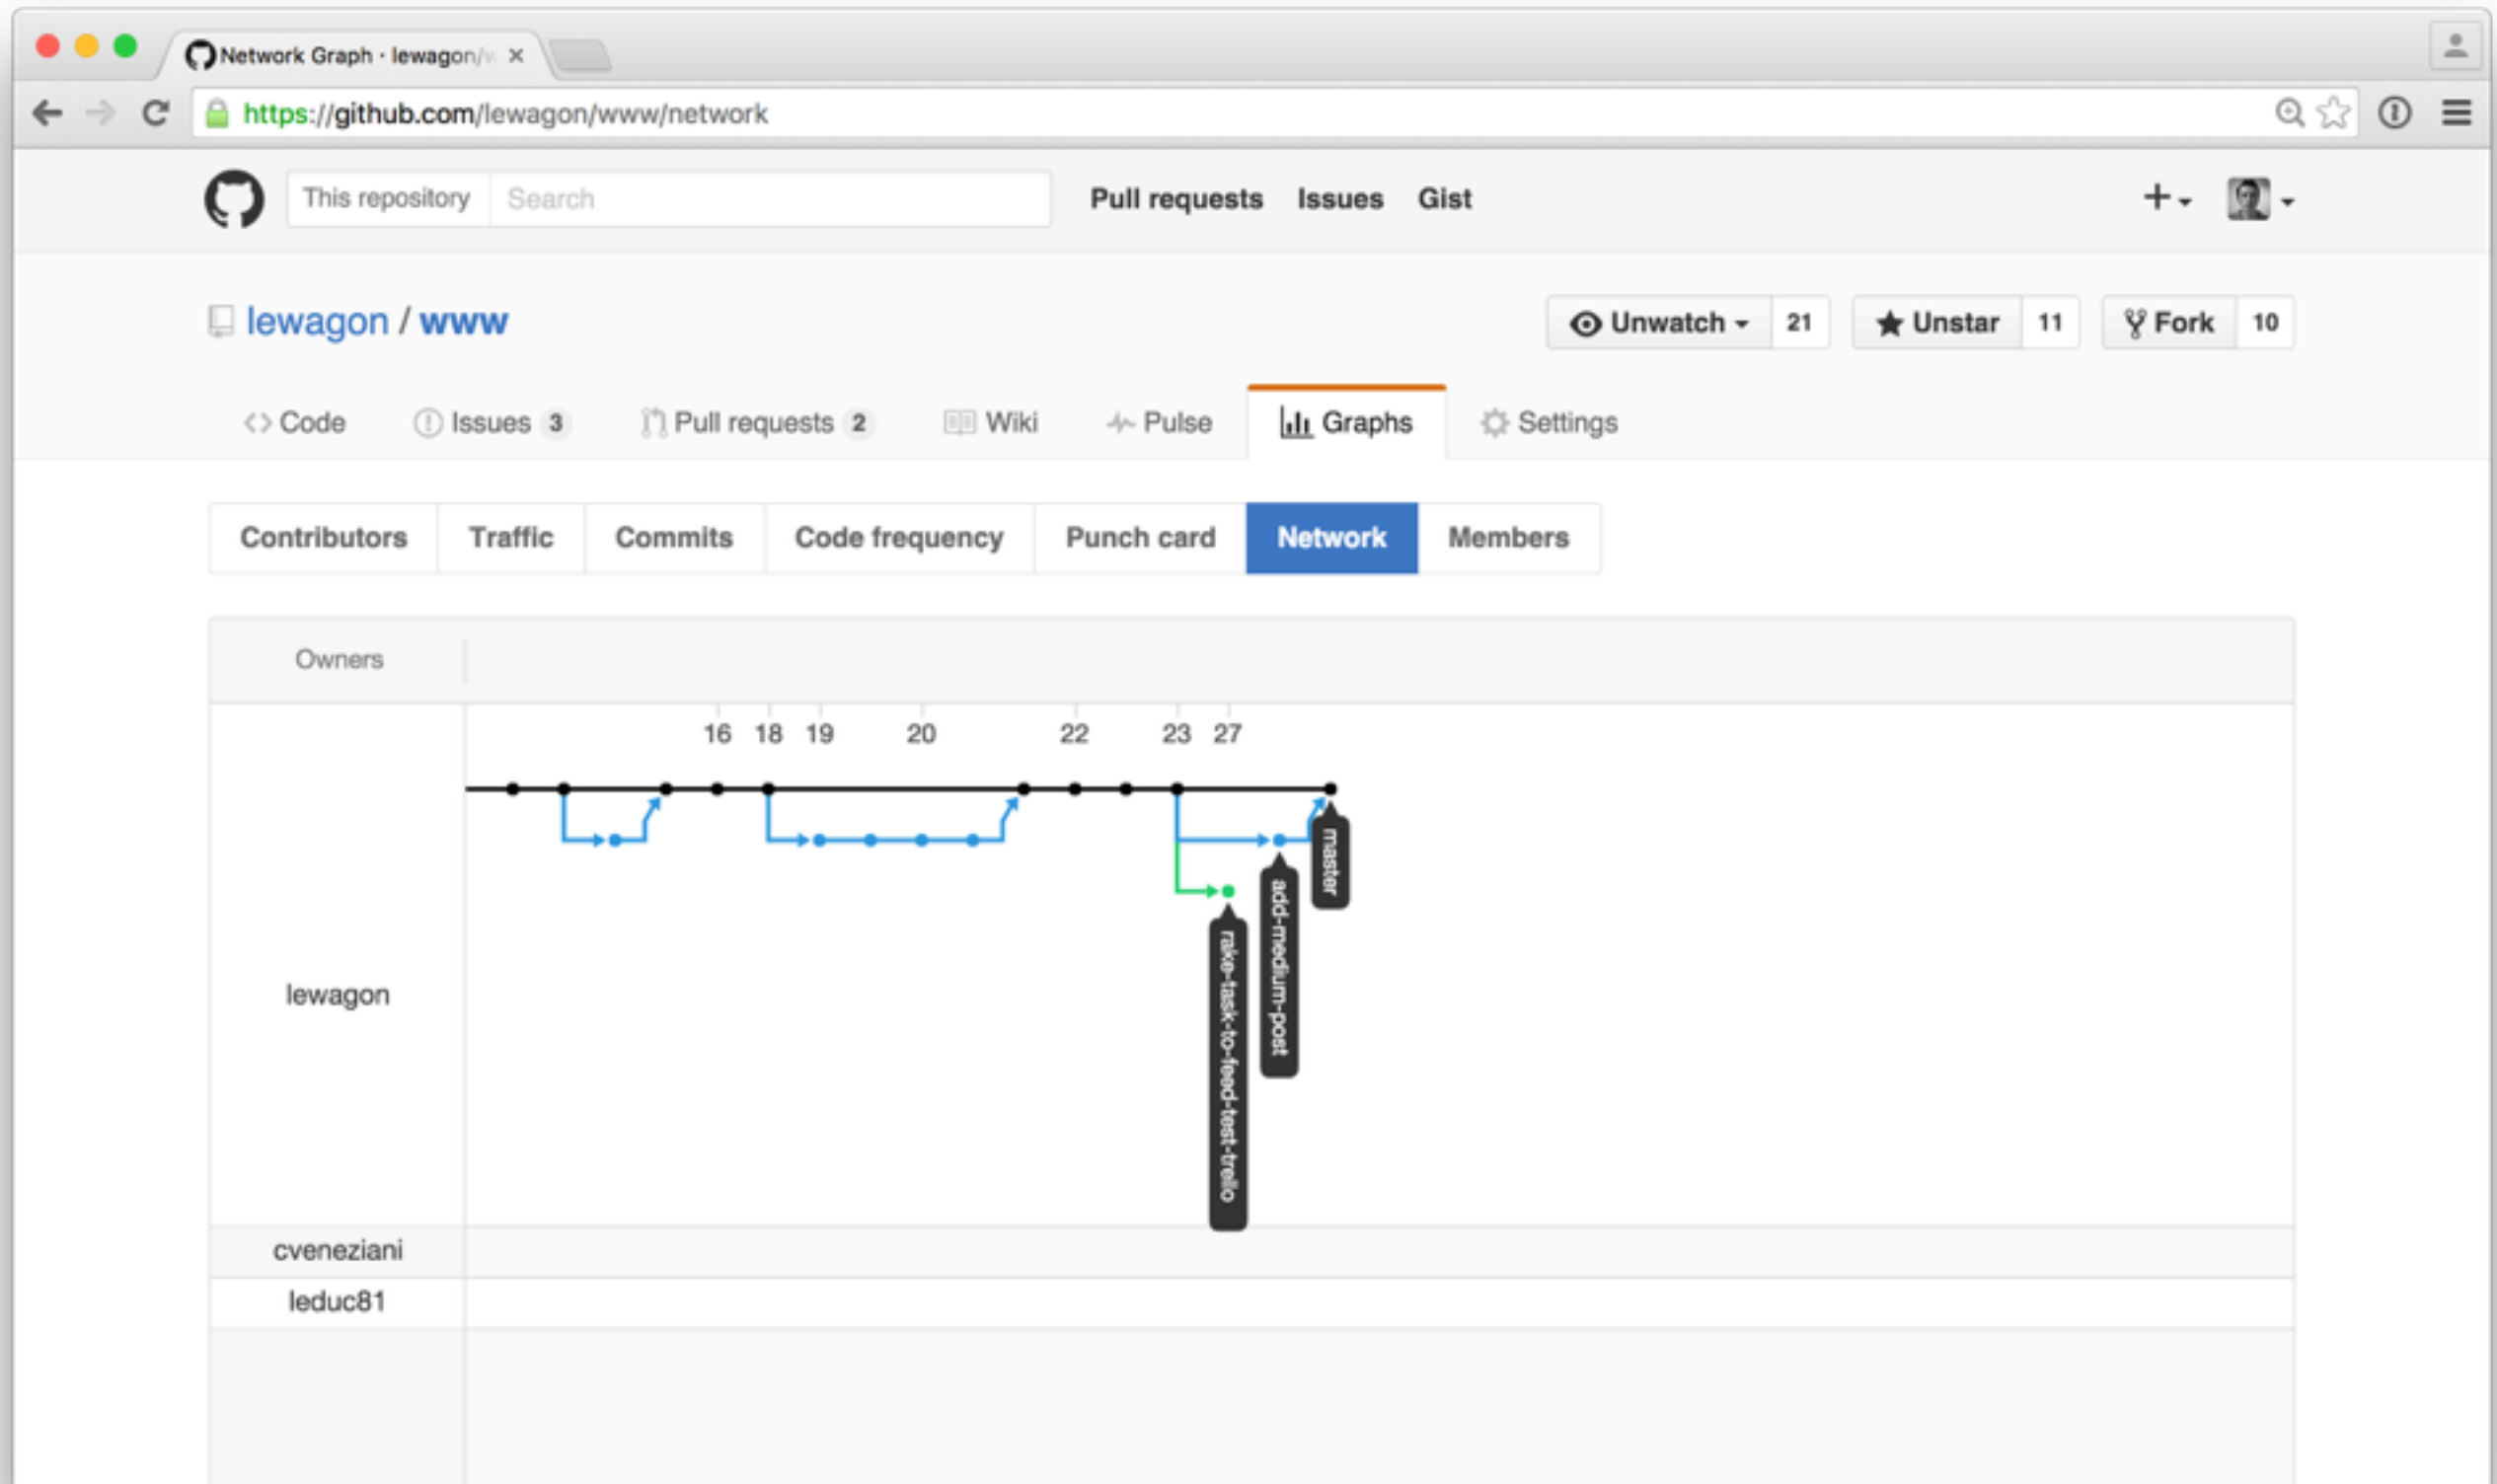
Network Graph · lewagon/w ×

https://github.com/lewagon/www/network

This repository Search

Pull requests Issues Gist

lewagon / www

Unwatch 21 Unstar 11 Fork 10

Code Issues 3 Pull requests 2 Wiki Pulse Graphs Settings

Contributors Traffic Commits Code frequency Punch card Network Members

Owners

16 18 19 20 22 23 27

master

add-medium-post

rake-task-to-feed-test-trello

lewagon

cveneziani

leduc81